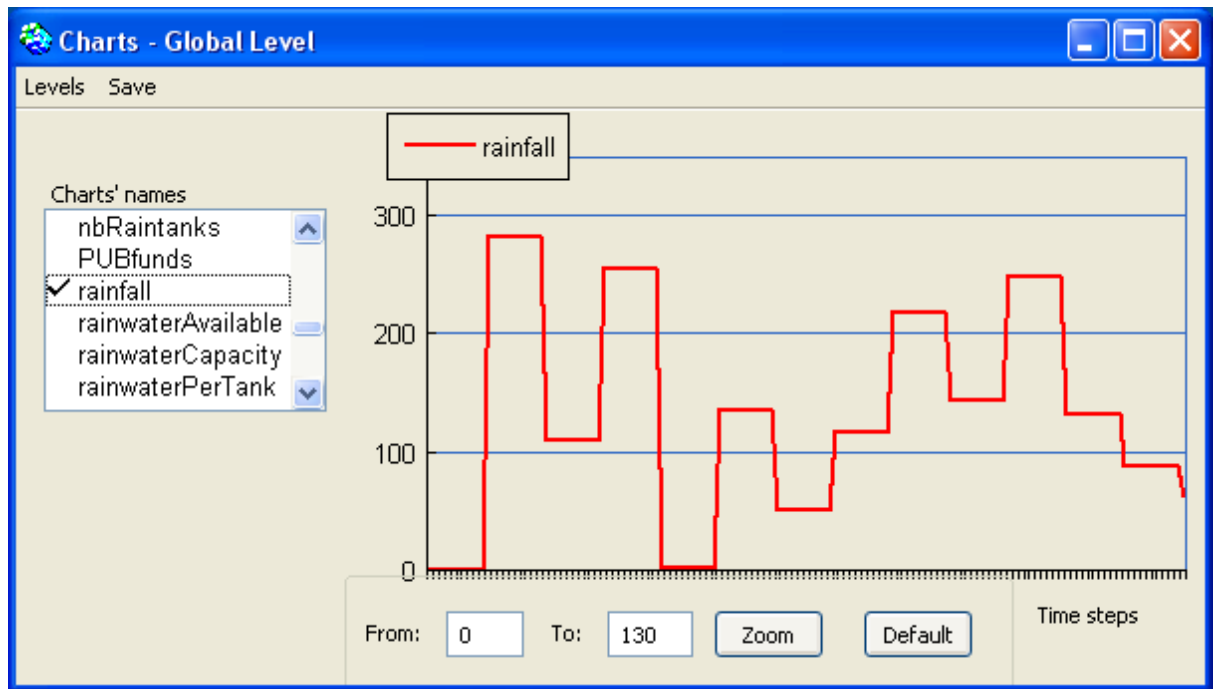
Charts - Global Level

Levels Save

Charts' names

nbRaintanks
PUBfunds
✓ rainfall
rainwaterAvailable
rainwaterCapacity
rainwaterPerTank

rainfall

300
200
100
0

From: 0 To: 130 Zoom Default

Time steps